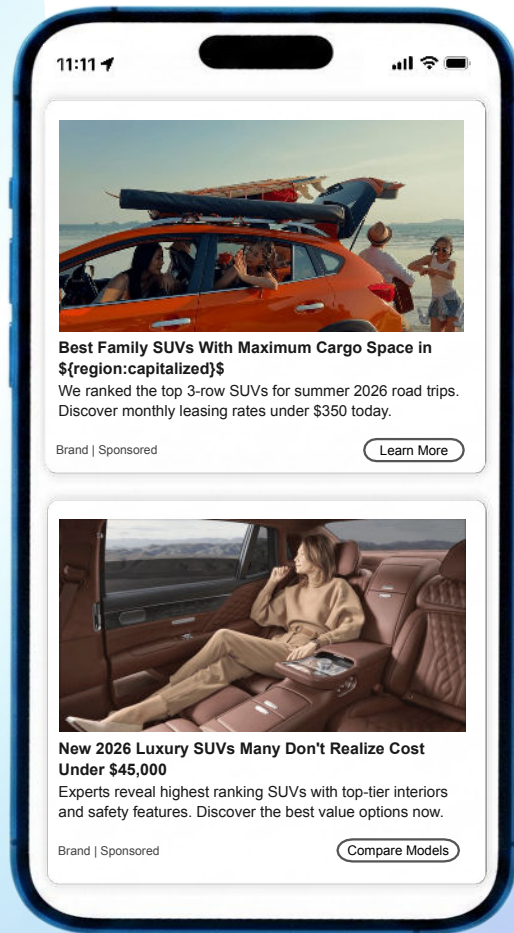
11:11

Best Family SUVs With Maximum Cargo Space in ${region:capitalized}$

We ranked the top 3-row SUVs for summer 2026 road trips. Discover monthly leasing rates under $350 today.

Brand | Sponsored

Learn More

New 2026 Luxury SUVs Many Don't Realize Cost Under $45,000

Experts reveal highest ranking SUVs with top-tier interiors and safety features. Discover the best value options now.

Brand | Sponsored

Compare Models